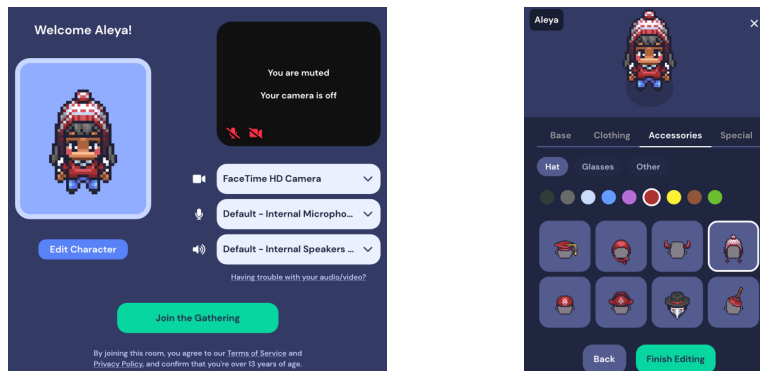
Welcome Aleya!

You are muted

Your camera is off

Edit Character

FaceTime HD Camera

Default - Internal Micropho...

Default - Internal Speakers ...

Having trouble with your audio/video?

Join the Gathering

By joining this room, you agree to our Terms of Service and Privacy Policy, and confirm that you're over 13 years of age.

Aleya

×

Base Clothing Accessories Special

Hat Glasses Other

Back Finish Editing